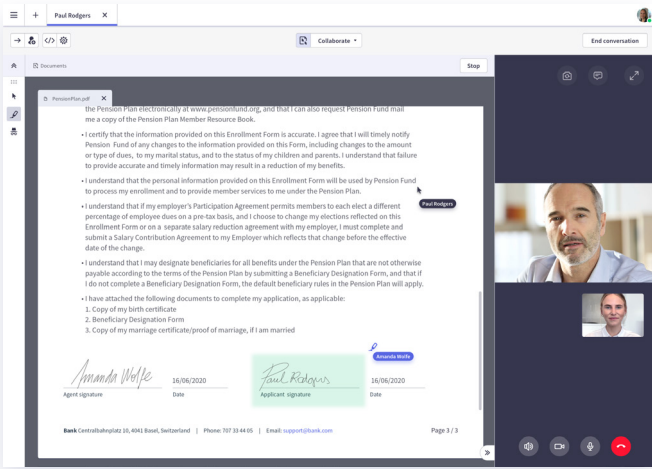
Paul Rodgers

Collaborate

End conversation

Documents

Stop

PensionPlan.pdf

the Pension Plan electronically at www.pensionfund.org, and that I can also request Pension Fund mail me a copy of the Pension Plan Member Resource Book.

• I certify that the information provided on this Enrollment Form is accurate. I agree that I will timely notify Pension Fund of any changes to the information provided on this Form, including changes to the amount or type of dues, to my marital status, and to the status of my children and parents. I understand that failure to provide accurate and timely information may result in a reduction of my benefits.

• I understand that the personal information provided on this Enrollment Form will be used by Pension Fund to process my enrollment and to provide member services to me under the Pension Plan.

Paul Rodgers

• I understand that if my employer's Participation Agreement permits members to each elect a different percentage of employee dues on a pre-tax basis, and I choose to change my elections reflected on this Enrollment Form or on a separate salary reduction agreement with my employer, I must complete and submit a Salary Contribution Agreement to my Employer which reflects that change before the effective date of the change.

• I understand that I may designate beneficiaries for all benefits under the Pension Plan that are not otherwise payable according to the terms of the Pension Plan by submitting a Beneficiary Designation Form, and that if I do not complete a Beneficiary Designation Form, the default beneficiary rules in the Pension Plan will apply.

• I have attached the following documents to complete my application, as applicable:
1. Copy of my birth certificate
2. Beneficiary Designation Form
3. Copy of my marriage certificate/proof of marriage, if I am married

Amanda Wolfe

Amanda Wolfe
Agent signature

16/06/2020
Date

Paul Rodgers
Applicant signature

16/06/2020
Date

Bank Centralbahnplatz 10, 4041 Basel, Switzerland | Phone: 707 33 44 05 | Email: support@bank.com

Page 3 / 3